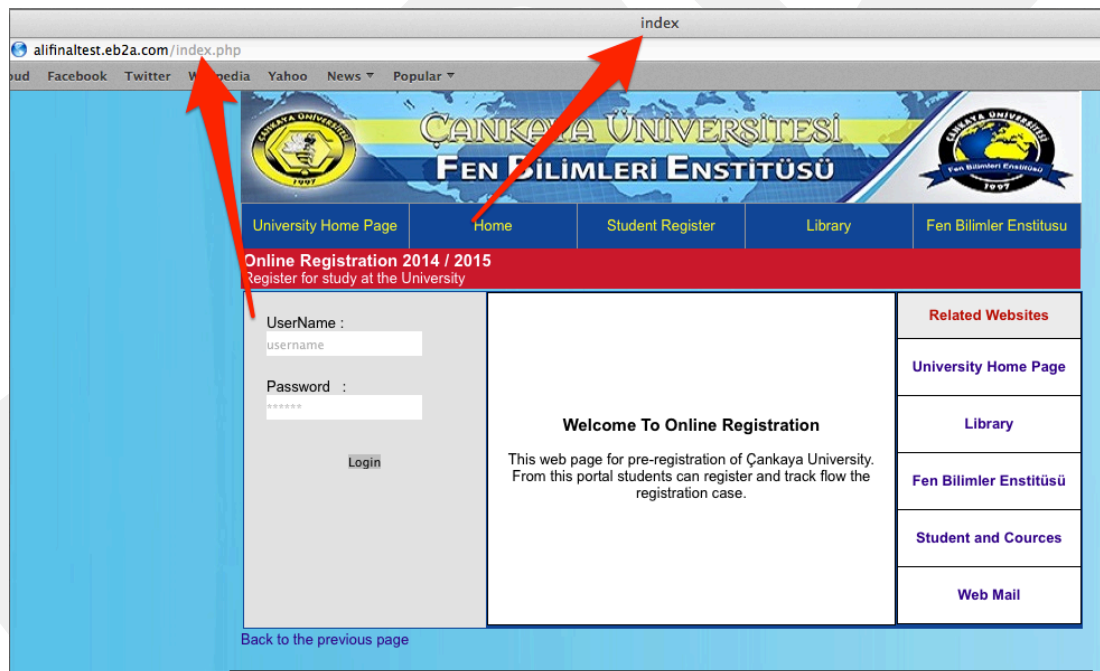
index

alifinaltest.eb2a.com/index.php

oud Facebook Twitter W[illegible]pedia Yahoo News ▾ Popular ▾

ÇANKAYA ÜNİVERSİTESİ
FEN BİLİMLERİ ENSTİTÜSÜ

ÇANKAYA ÜNİVERSİTESİ 1997

ÇANKAYA ÜNİVERSİTESİ Fen Bilimleri Enstitüsü 1997

| University Home Page | Home | Student Register | Library | Fen Bilimler Enstitusu |
|---|---|---|---|---|

Online Registration 2014 / 2015
Register for study at the University

UserName :
username

Password :
******

Login

Welcome To Online Registration

This web page for pre-registration of Çankaya University. From this portal students can register and track flow the registration case.

Related Websites

University Home Page

Library

Fen Bilimler Enstitüsü

Student and Cources

Web Mail

Back to the previous page